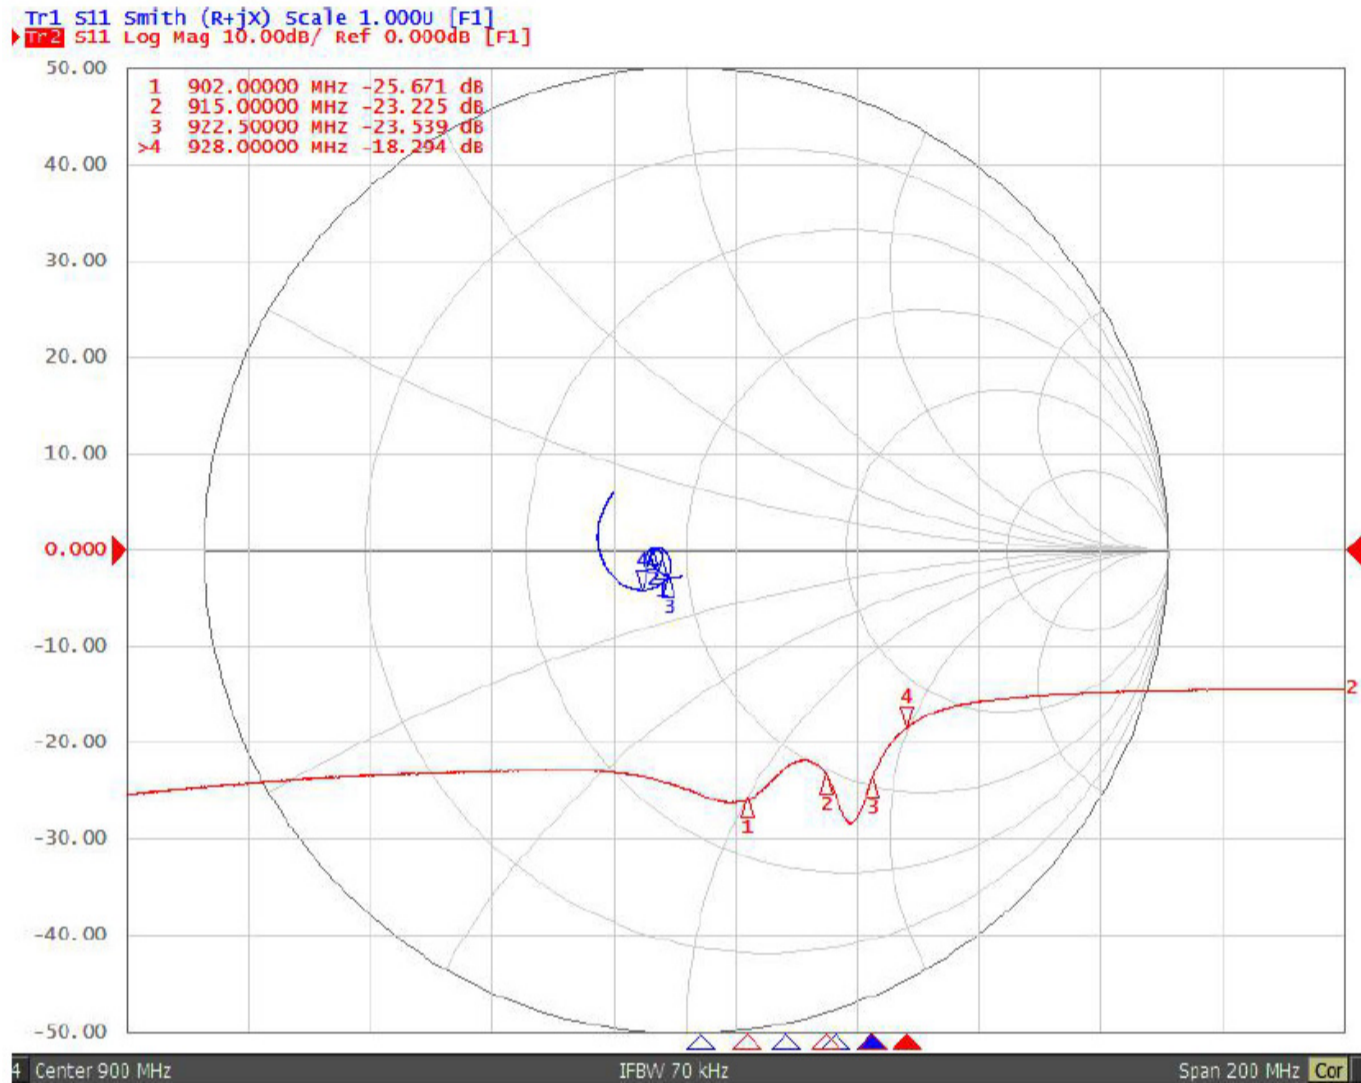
Tr1 S11 Smith (R+jX) Scale 1.000U [F1]
Tr2 S11 Log Mag 10.00dB/ Ref 0.000dB [F1]

50.00
40.00
30.00
20.00
10.00
0.000
-10.00
-20.00
-30.00
-40.00
-50.00

1 902.00000 MHz -25.671 dB
2 915.00000 MHz -23.225 dB
3 922.50000 MHz -23.539 dB
>4 928.00000 MHz -18.294 dB

4
3
1
2
3
4
2

4 Center 900 MHz
IFBW 70 kHz
Span 200 MHz Cor